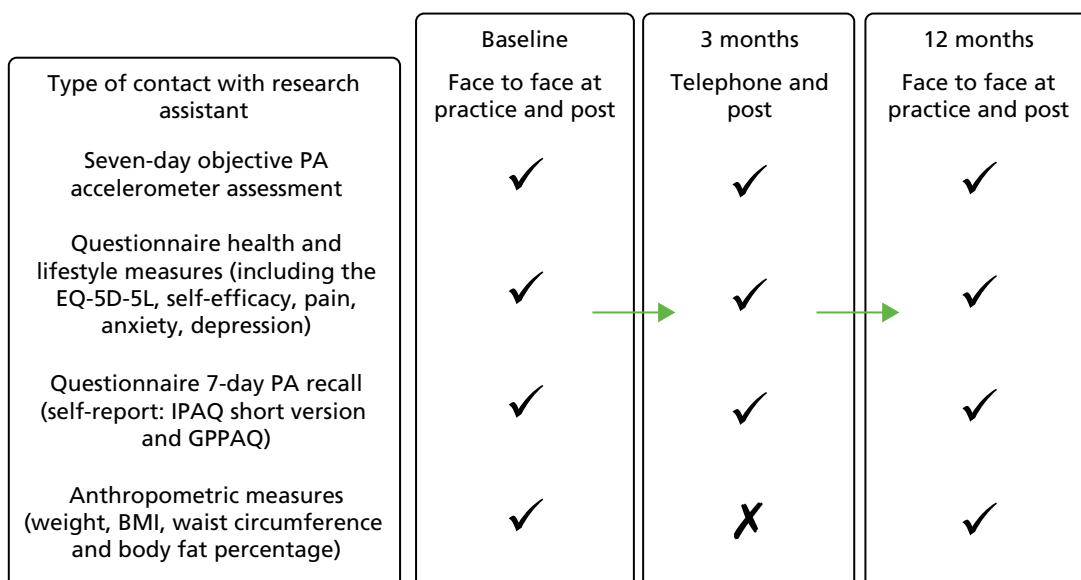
| Type of contact with research assistant | Baseline<br>Face to face at practice and post | 3 months<br>Telephone and post | 12 months<br>Face to face at practice and post |
|---|---|---|---|
| Seven-day objective PA accelerometer assessment | ✓ | ✓ | ✓ |
| Questionnaire health and lifestyle measures (including the EQ-5D-5L, self-efficacy, pain, anxiety, depression) | ✓ | ✓ | ✓ |
| Questionnaire 7-day PA recall (self-report: IPAQ short version and GPPAQ) | ✓ | ✓ | ✓ |
| Anthropometric measures (weight, BMI, waist circumference and body fat percentage) | ✓ | ✗ | ✓ |